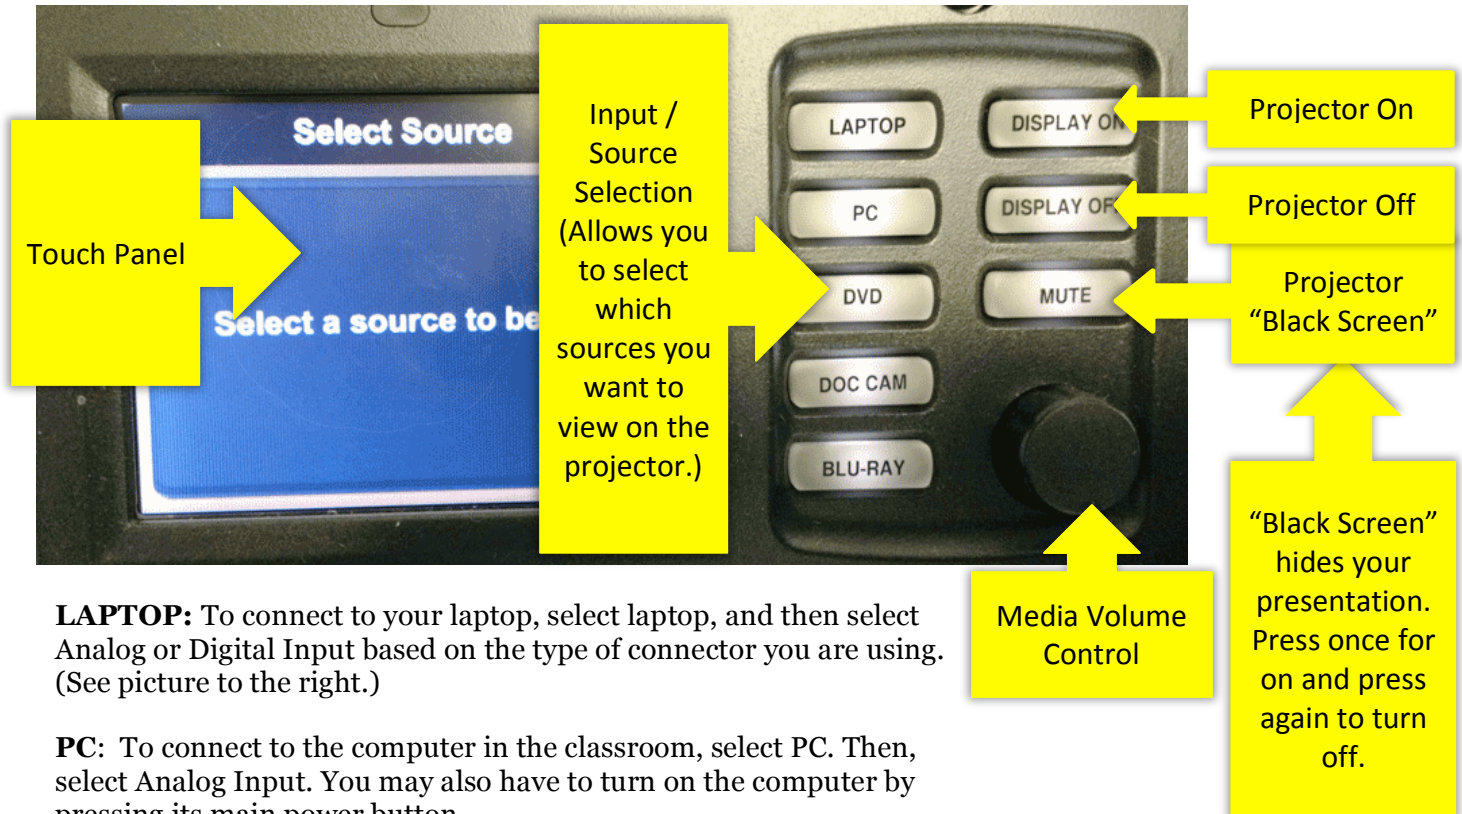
Select Source

Touch Panel

Select a source to be

Input / Source Selection (Allows you to select which sources you want to view on the projector.)

LAPTOP

PC

DVD

DOC CAM

BLU-RAY

DISPLAY ON

DISPLAY OF

MUTE

Projector On

Projector Off

Projector "Black Screen"

"Black Screen" hides your presentation. Press once for on and press again to turn off.

Media Volume Control

**LAPTOP:** To connect to your laptop, select laptop, and then select Analog or Digital Input based on the type of connector you are using. (See picture to the right.)

**PC**: To connect to the computer in the classroom, select PC. Then, select Analog Input. You may also have to turn on the computer by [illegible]